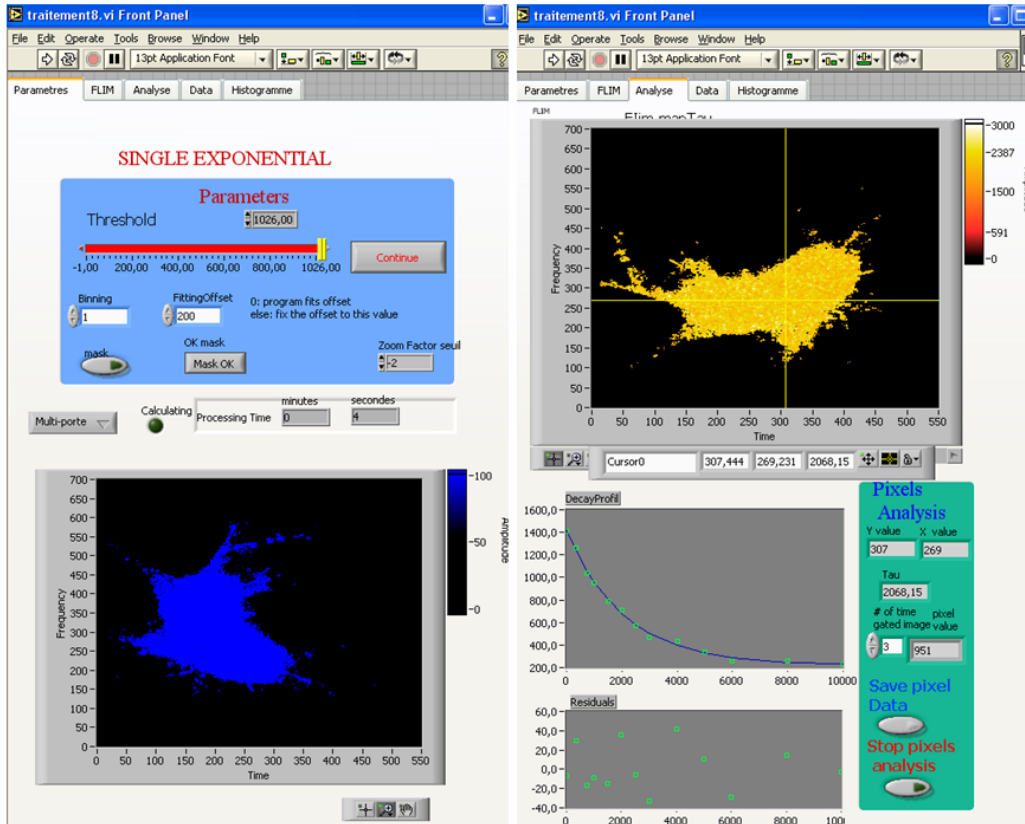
traitement8.vi Front Panel

File Edit Operate Tools Browse Window Help

13pt Application Font

Parametres FLIM Analyse Data Histogramme

SINGLE EXPONENTIAL

Parameters

Threshold 1026,00

-1,00 200,00 400,00 600,00 800,00 1026,00

Continue

Binning 1

FittingOffset 200

0: program fits offset
else: fix the offset to this value

mask

OK mask
Mask OK

Zoom Factor seuil -2

Multi-porte

Calculating

Processing Time minutes 0 secondes 4

700 650 600 550 500 450 400 350 300 250 200 150 100 50 0

Frequency

0 50 100 150 200 250 300 350 400 450 500 550

Time

100 50 0

Amplitude

traitement8.vi Front Panel

File Edit Operate Tools Browse Window Help

13pt Application Font

Parametres FLIM Analyse Data Histogramme

FLIM

Flim mapTau

700 650 600 550 500 450 400 350 300 250 200 150 100 50 0

Frequency

0 50 100 150 200 250 300 350 400 450 500 550

Time

3000 2387 1500 591 0

Cursor0 307,444 269,231 2068,15

DecayProfil

1600,0 1400,0 1200,0 1000,0 800,0 600,0 400,0 200,0

0 2000 4000 6000 8000 10000

Residuals

60,0 40,0 20,0 0,0 -20,0 -40,0

0 2000 4000 6000 8000 10000

Pixels Analysis

Y value 307 X value 269

Tau 2068,15

# of time gated image 3

pixel value 951

Save pixel Data

Stop pixels analysis